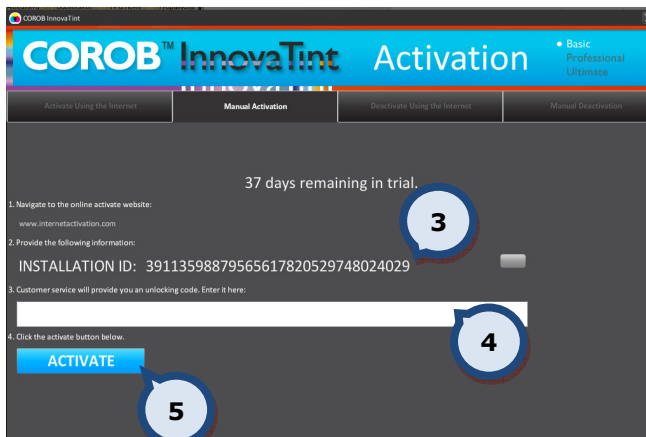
COROB InnovaTint

COROB™ InnovaTint Activation

• Basic
Professional
Ultimate

Activate Using the Internet | Manual Activation | Deactivate Using the Internet | Manual Deactivation

37 days remaining in trial.

1. Navigate to the online activate website:

www.internetactivation.com

2. Provide the following information:

INSTALLATION ID: 3911359887956561782052974802­4029

3

3. Customer service will provide you an unlocking code. Enter it here:

4

4. Click the activate button below.

ACTIVATE

5